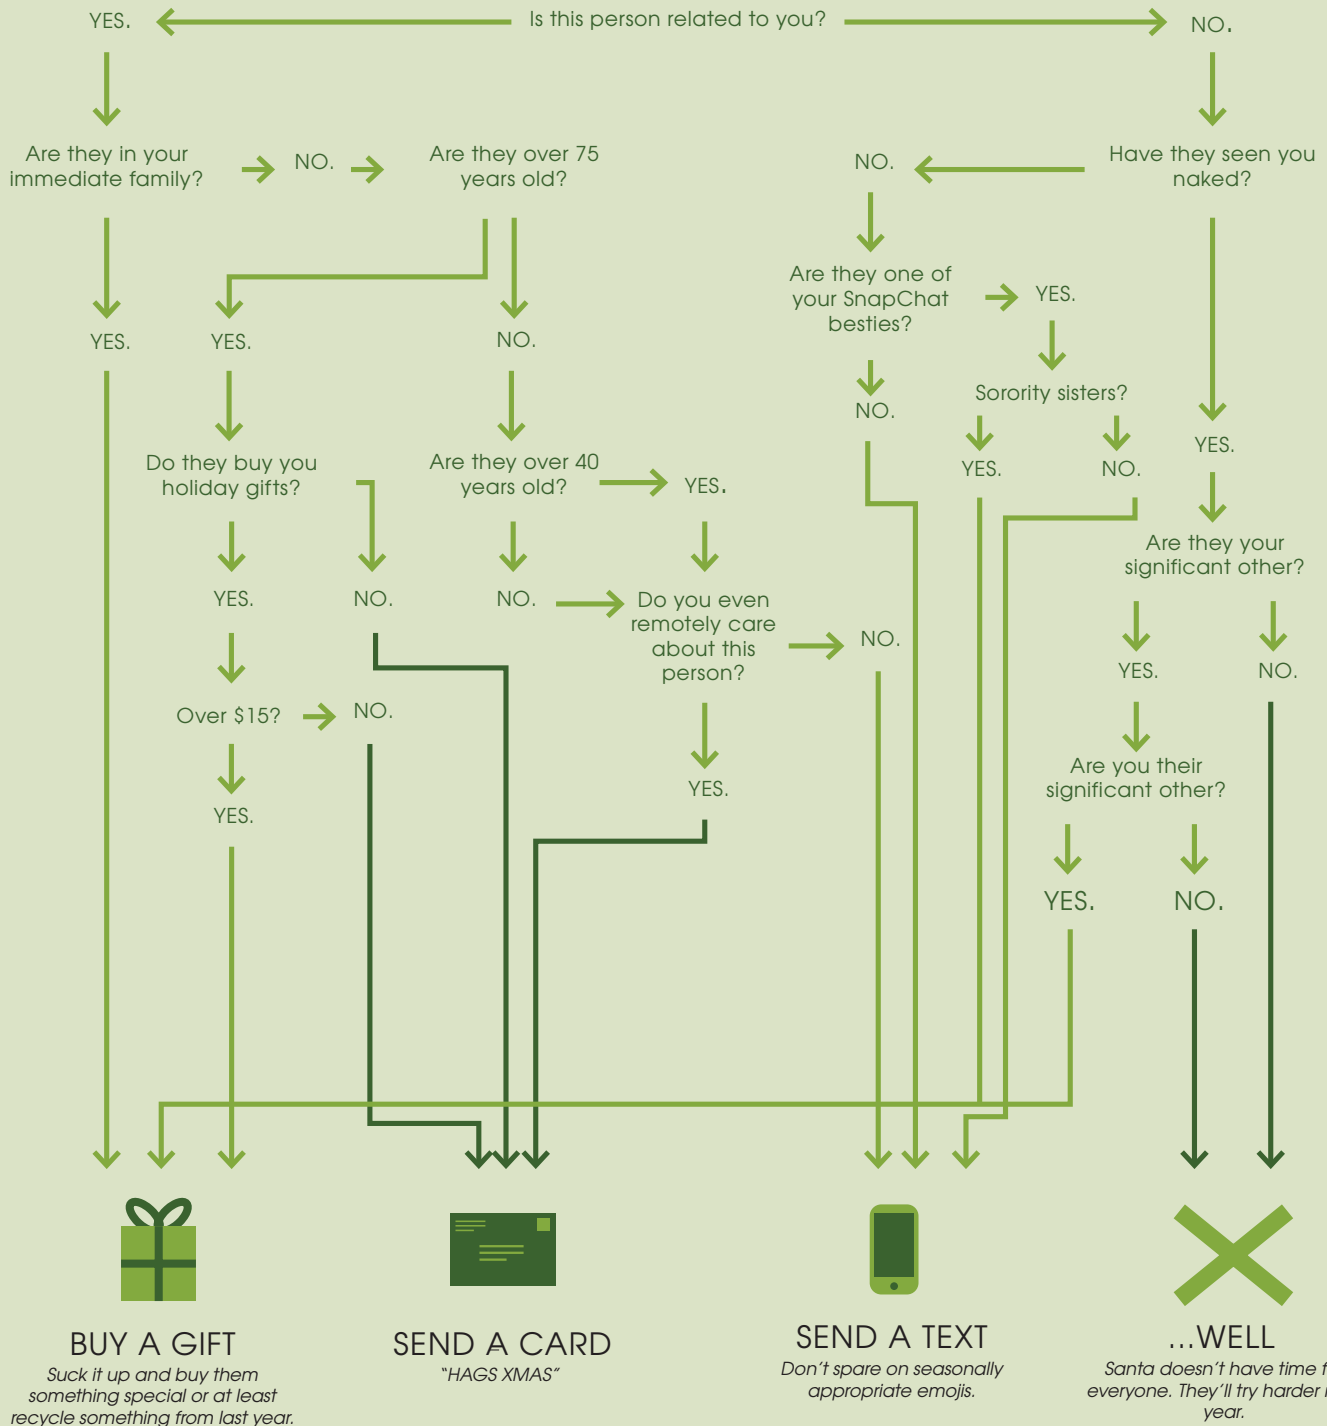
YES.

Is this person related to you?

NO.

Are they in your immediate family?

NO.

Are they over 75 years old?

NO.

Have they seen you naked?

Are they one of your SnapChat besties?

YES.

YES.

YES.

NO.

Sorority sisters?

NO.

YES.

Do they buy you holiday gifts?

Are they over 40 years old?

YES.

YES.

NO.

Are they your significant other?

YES.

NO.

NO.

Do you even remotely care about this person?

NO.

YES.

NO.

Over $15?

NO.

Are you their significant other?

YES.

YES.

YES.

NO.

BUY A GIFT
Suck it up and buy them something special or at least recycle something from last year.

SEND A CARD
"HAGS XMAS"

SEND A TEXT
Don't spare on seasonally appropriate emojis.

...WELL
Santa doesn't have time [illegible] everyone. They'll try harder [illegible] year.